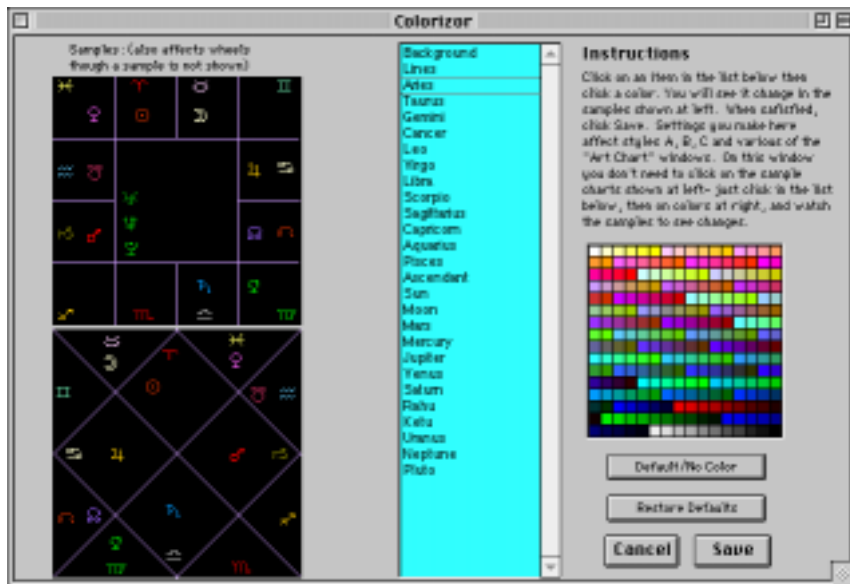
Colorizor

Samples: (also affects wheels though a sample is not shown)

Background
Lines
Aries
Taurus
Gemini
Cancer
Leo
Virgo
Libra
Scorpio
Sagittarius
Capricorn
Aquarius
Pisces
Ascendent
Sun
Moon
Mars
Mercury
Jupiter
Venus
Saturn
Rahu
Ketu
Uranus
Neptune
Pluto

Instructions

Click on an item in the list below then click a color. You will see it change in the samples shown at left. When satisfied, click Save. Settings you make here affect styles A, B, C and various of the "Art Chart" windows. On this window you don't need to click on the sample charts shown at left- just click in the list below, then on colors at right, and watch the samples to see changes.

Default/No Color

Restore Defaults

Cancel

Save